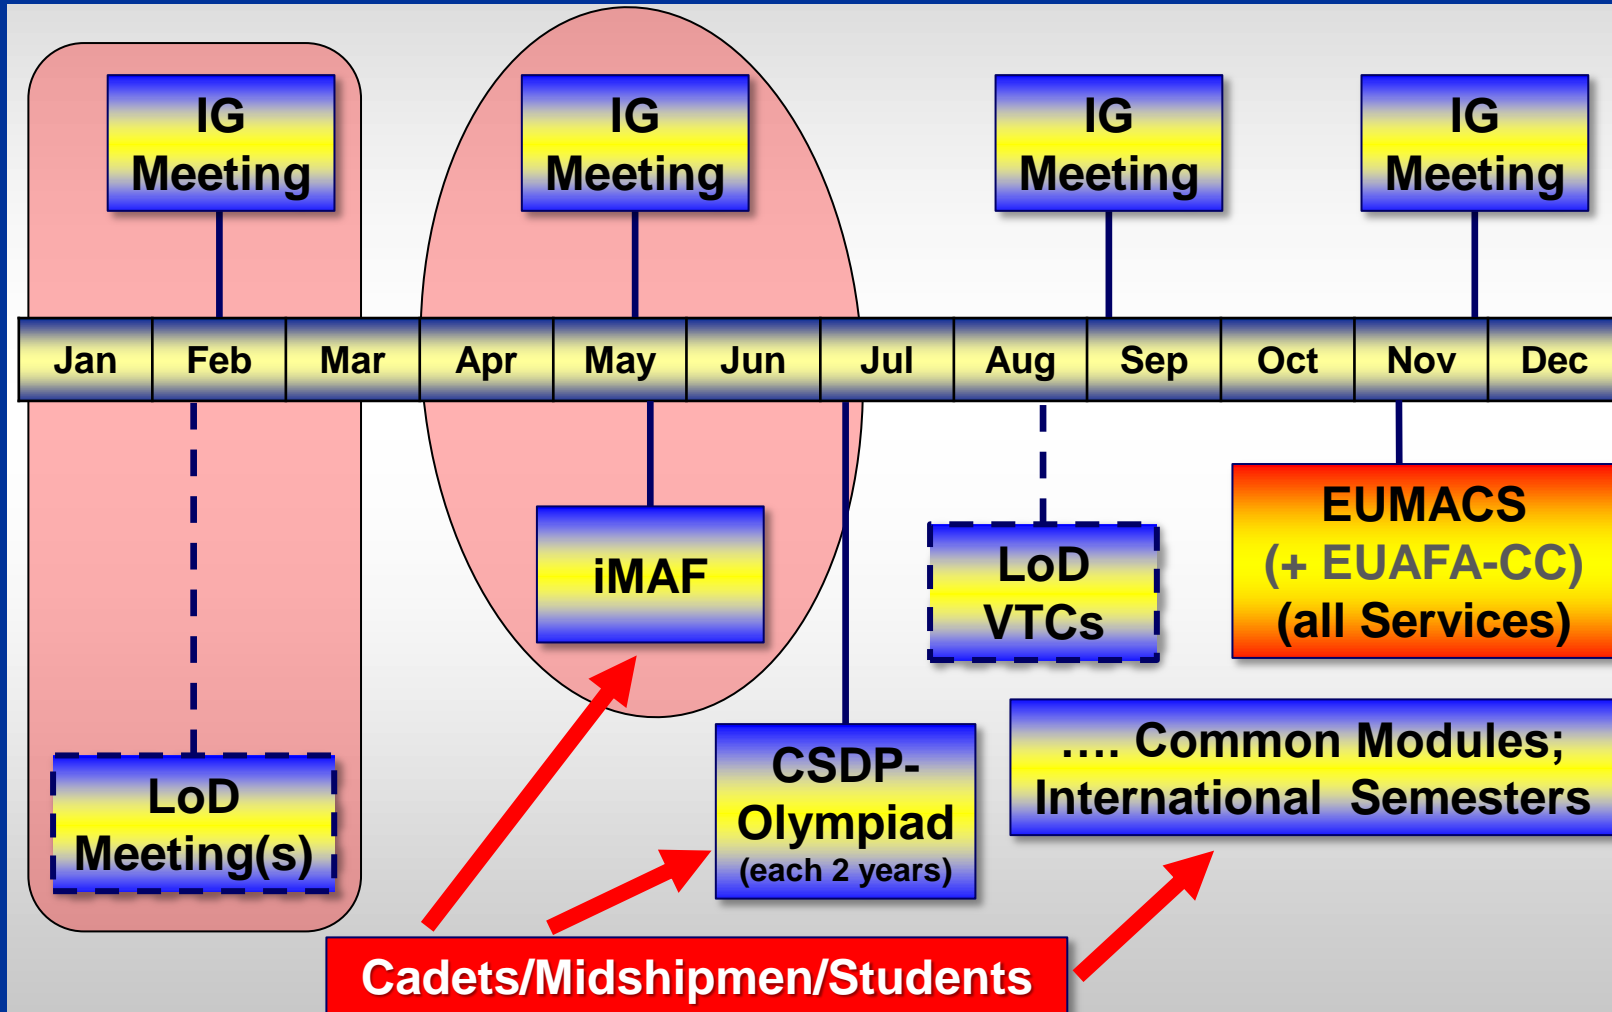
IG Meeting

IG Meeting

IG Meeting

IG Meeting

| Jan | Feb | Mar | Apr | May | Jun | Jul | Aug | Sep | Oct | Nov | Dec |
|---|---|---|---|---|---|---|---|---|---|---|---|

iMAF

LoD VTCs

EUMACS (+ EUAFA-CC) (all Services)

LoD Meeting(s)

CSDP-Olympiad (each 2 years)

…. Common Modules; International Semesters

Cadets/Midshipmen/Students